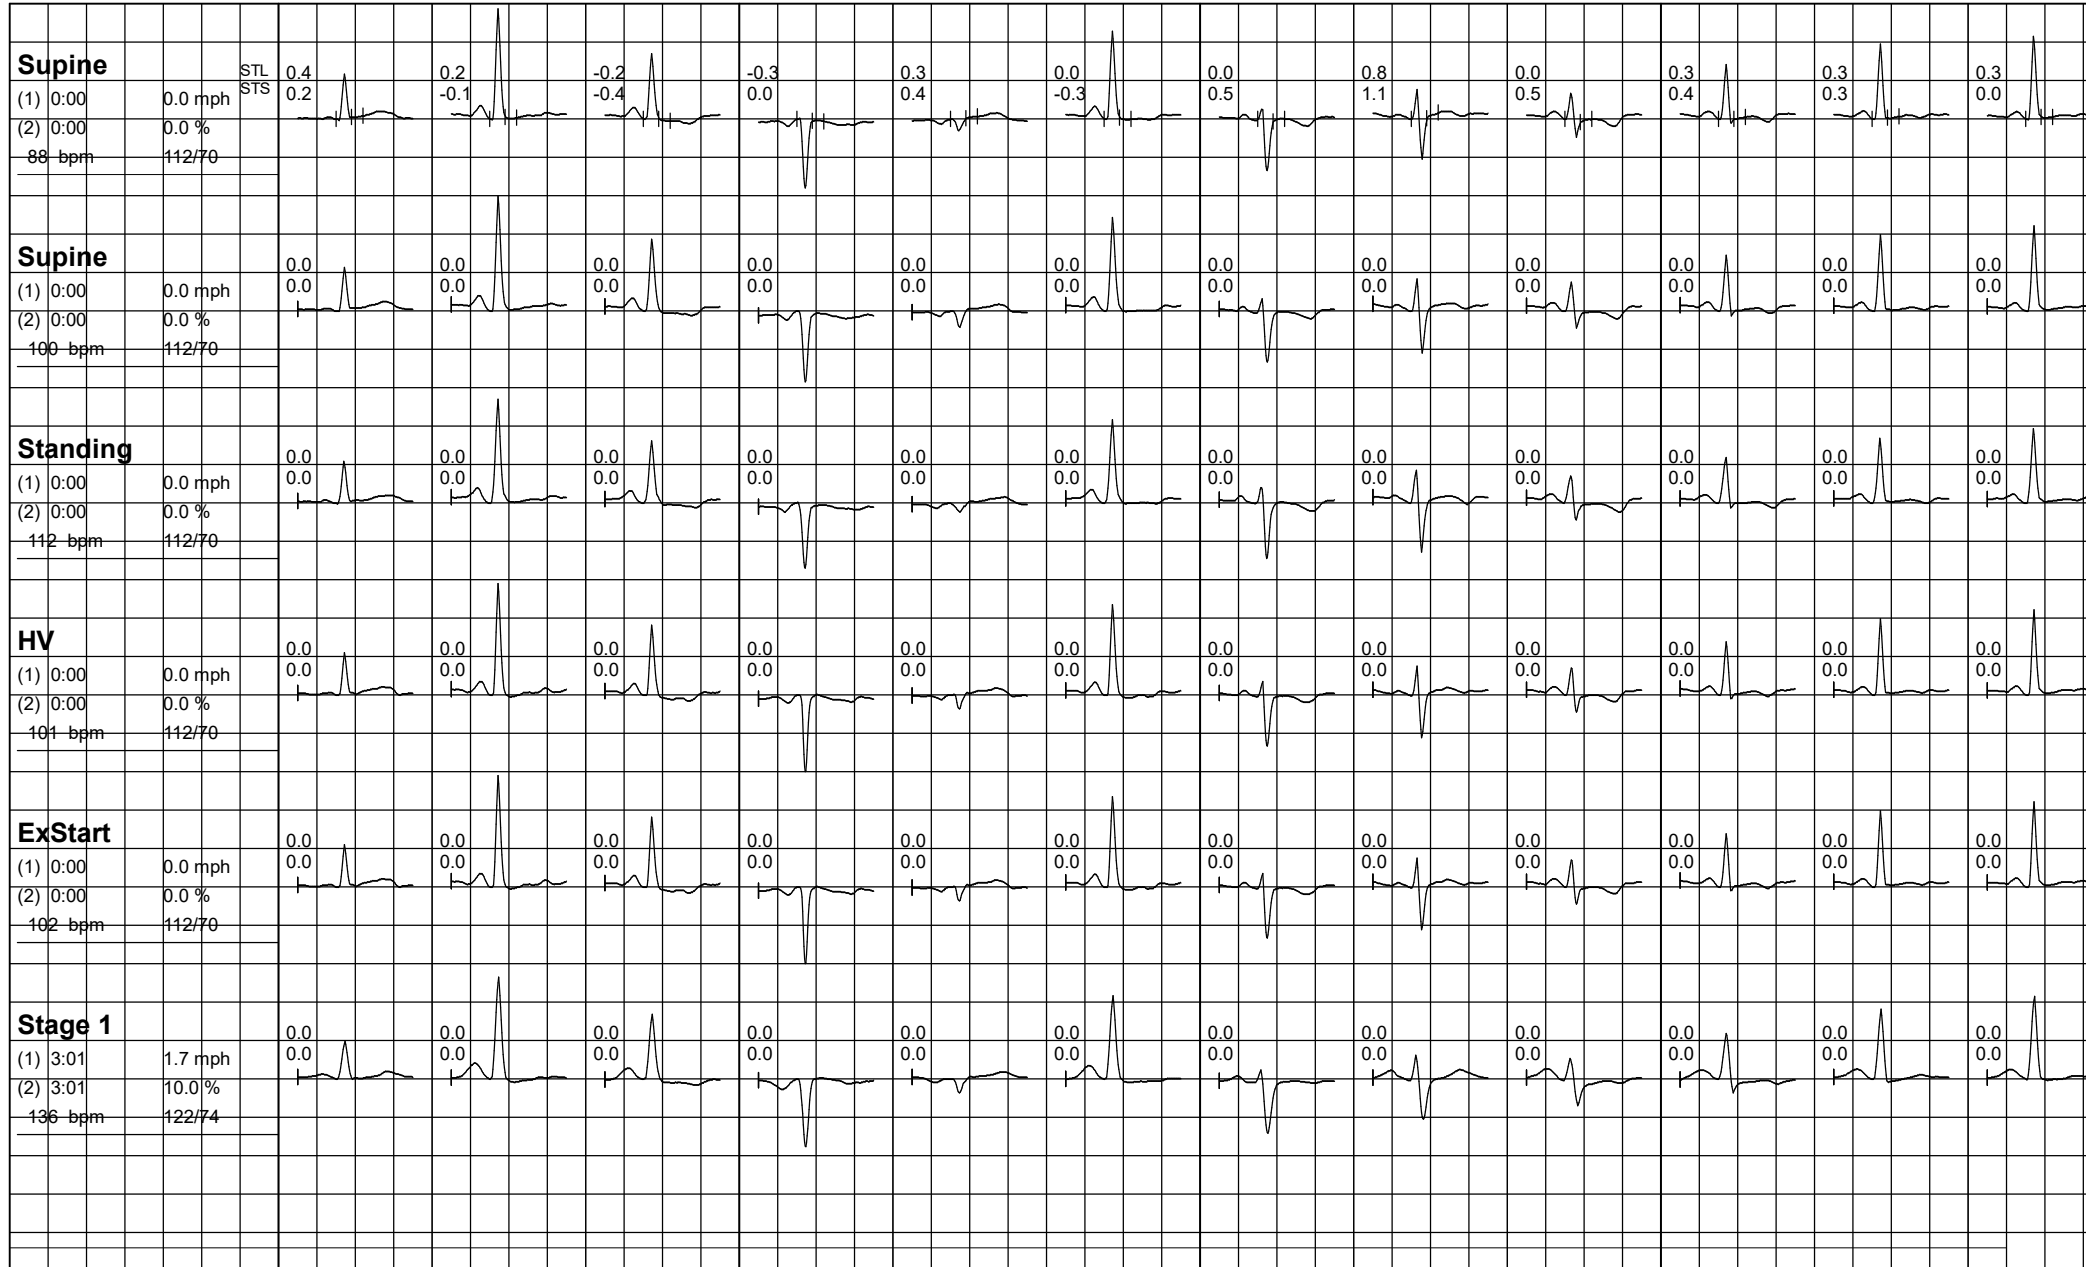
Supine
(1) 0:00 0.0 mph
(2) 0:00 0.0 %
88 bpm 112/70

STL
STS

0.4
0.2

0.2
-0.1

-0.2
-0.4

-0.3
0.0

0.3
0.4

0.0
-0.3

0.0
0.5

0.8
1.1

0.0
0.5

0.3
0.4

0.3
0.3

0.3
0.0

Supine
(1) 0:00 0.0 mph
(2) 0:00 0.0 %
100 bpm 112/70

0.0
0.0

0.0
0.0

0.0
0.0

0.0
0.0

0.0
0.0

0.0
0.0

0.0
0.0

0.0
0.0

0.0
0.0

0.0
0.0

0.0
0.0

0.0
0.0

Standing
(1) 0:00 0.0 mph
(2) 0:00 0.0 %
112 bpm 112/70

0.0
0.0

0.0
0.0

0.0
0.0

0.0
0.0

0.0
0.0

0.0
0.0

0.0
0.0

0.0
0.0

0.0
0.0

0.0
0.0

0.0
0.0

0.0
0.0

HV
(1) 0:00 0.0 mph
(2) 0:00 0.0 %
101 bpm 112/70

0.0
0.0

0.0
0.0

0.0
0.0

0.0
0.0

0.0
0.0

0.0
0.0

0.0
0.0

0.0
0.0

0.0
0.0

0.0
0.0

0.0
0.0

0.0
0.0

ExStart
(1) 0:00 0.0 mph
(2) 0:00 0.0 %
102 bpm 112/70

0.0
0.0

0.0
0.0

0.0
0.0

0.0
0.0

0.0
0.0

0.0
0.0

0.0
0.0

0.0
0.0

0.0
0.0

0.0
0.0

0.0
0.0

0.0
0.0

Stage 1
(1) 3:01 1.7 mph
(2) 3:01 10.0 %
136 bpm 122/74

0.0
0.0

0.0
0.0

0.0
0.0

0.0
0.0

0.0
0.0

0.0
0.0

0.0
0.0

0.0
0.0

0.0
0.0

0.0
0.0

0.0
0.0

0.0
0.0